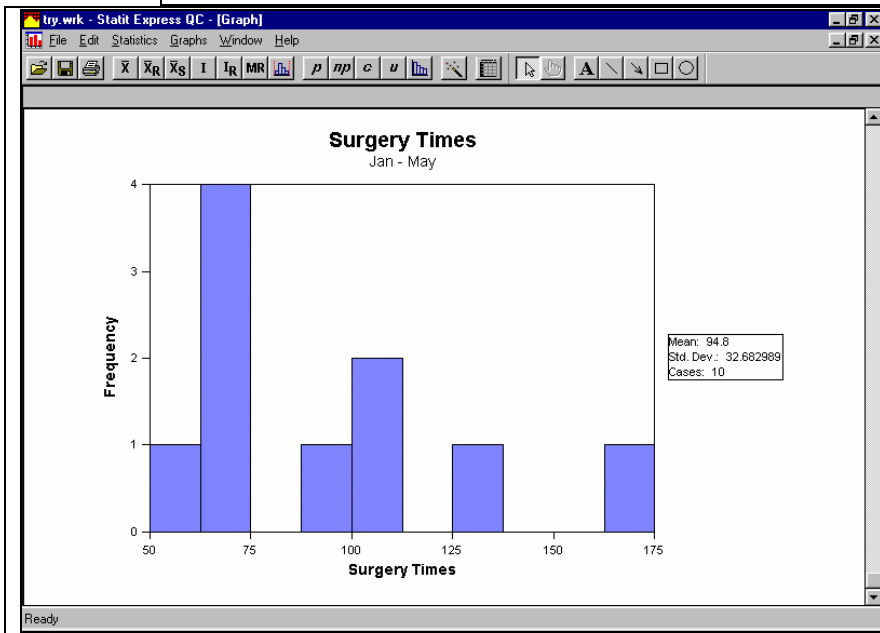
try.wrk - Statit Express QC - [Graph]

File Edit Statistics Graphs Window Help

$\bar{X}$ $\bar{X}_R$ $\bar{X}_S$ I $I_R$ MR p np c u A

Surgery Times
Jan - May

Frequency

4
3
2
1
0

50 75 100 125 150 175

Surgery Times

Mean: 94.8
Std. Dev.: 32.682989
Cases: 10

Ready